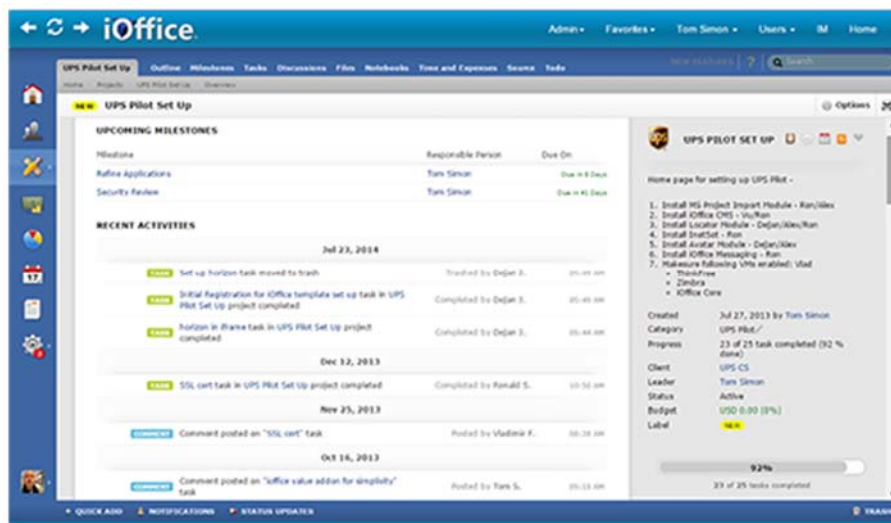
iOffice

Admin • Favorites • Tom Simon • Users • IM Home

UPS Pilot Set Up Outline Milestones Tasks Discussions Files Notebooks Time and Expenses Source Todo

New Features | ? | Search

Home · Projects · UPS Pilot Set Up · Overview

NEW UPS Pilot Set Up

Options

UPCOMING MILESTONES

| Milestone | Responsible Person | Due On |
|---|---|---|
| Refine Applications | Tom Simon | Due in 8 Days |
| Security Review | Tom Simon | Due in 41 Days |

RECENT ACTIVITIES

Jul 23, 2014

TASK Set up horizon task moved to trash Trashed by Dejan J. 05:49 AM

TASK Initial Registration for iOffice template set up task in UPS Pilot Set Up project completed Completed by Dejan J. 05:45 AM

TASK horizon in iframe task in UPS Pilot Set Up project completed Completed by Dejan J. 05:44 AM

Dec 12, 2013

TASK SSL cert task in UPS Pilot Set Up project completed Completed by Ronald S. 10:50 AM

Nov 25, 2013

COMMENT Comment posted on "SSL cert" task Posted by Vladimir F. 08:28 AM

Oct 16, 2013

COMMENT Comment posted on "ioffice value addon for simplicity" task Posted by Tom S. 05:33 AM

UPS PILOT SET UP

Home page for setting up UPS Pilot -

1. Install MS Project Import Module - Ron/Alex
2. Install iOffice CMS - Vu/Ron
3. Install Locator Module - Dejan/Alex/Ron
4. Install InstSet - Ron
5. Install Avatar Module - Dejan/Alex
6. Install iOffice Messaging - Ron
7. Makesure following VMs enabled: Vlad
• ThinkFree
• Zimbra
• iOffice Core

| Created | Jul 27, 2013 by Tom Simon |
|---|---|
| Category | UPS Pilot / |
| Progress | 23 of 25 task completed (92 % done) |
| Client | UPS CS |
| Leader | Tom Simon |
| Status | Active |
| Budget | USD 0.00 (0%) |
| Label | NEW |

92%

23 of 25 tasks completed

QUICK ADD NOTIFICATIONS STATUS UPDATES

TRAS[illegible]